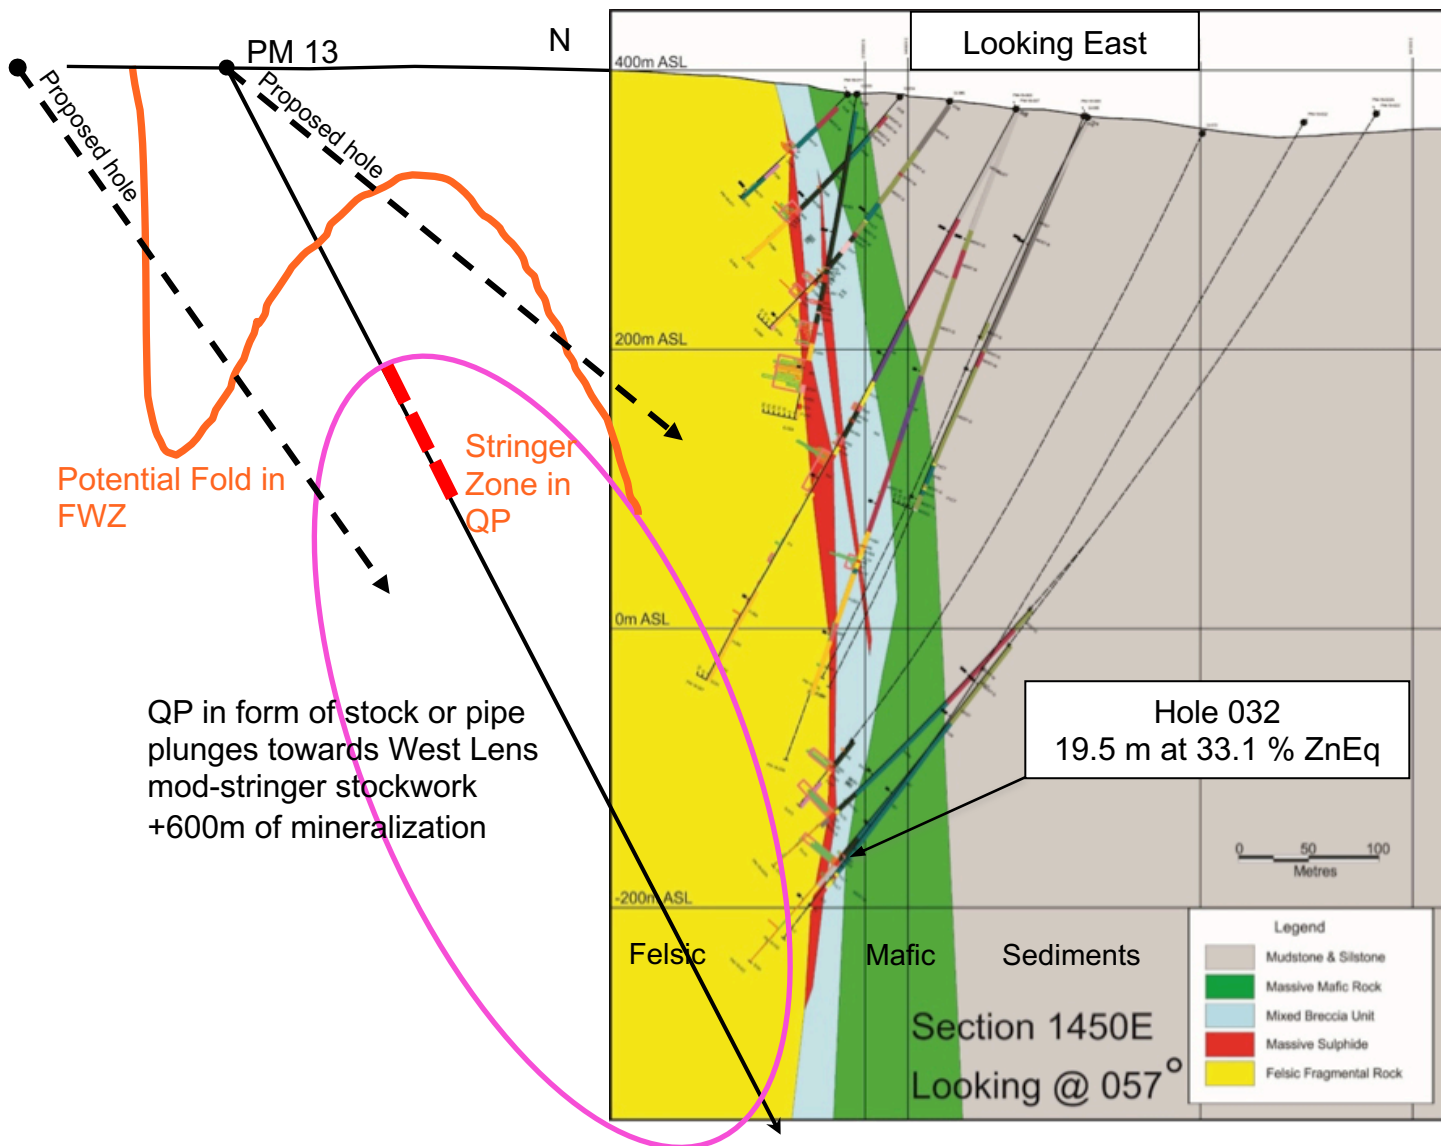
PM 13

N

Looking East

Proposed hole

Proposed hole

400m ASL

200m ASL

0m ASL

-200m ASL

Potential Fold in FWZ

Stringer Zone in QP

QP in form of stock or pipe plunges towards West Lens mod-stringer stockwork +600m of mineralization

Hole 032
19.5 m at 33.1 % ZnEq

0 50 100
Metres

Felsic

Mafic

Sediments

Section 1450E

Looking @ 057°

Legend
Mudstone & Silstone
Massive Mafic Rock
Mixed Breccia Unit
Massive Sulphide
Felsic Fragmental Rock